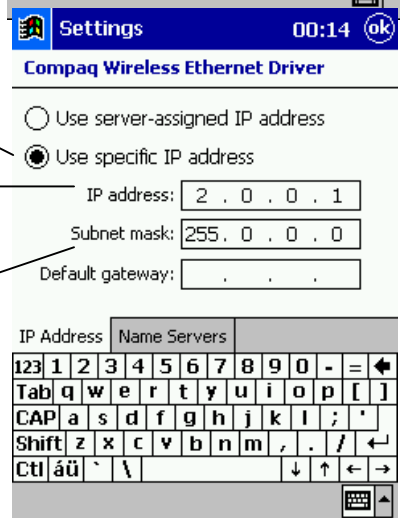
Settings 00:14 ok

Compaq Wireless Ethernet Driver

Use server-assigned IP address

Use specific IP address

IP address: 2 . 0 . 0 . 1

Subnet mask: 255 . 0 . 0 . 0

Default gateway: . . .

IP Address | Name Servers

123 1 2 3 4 5 6 7 8 9 0 - =
Tab q w e r t y u i o p [ ]
CAP a s d f g h j k l ; '
Shift z x c v b n m , . /
Ctl áü ` \